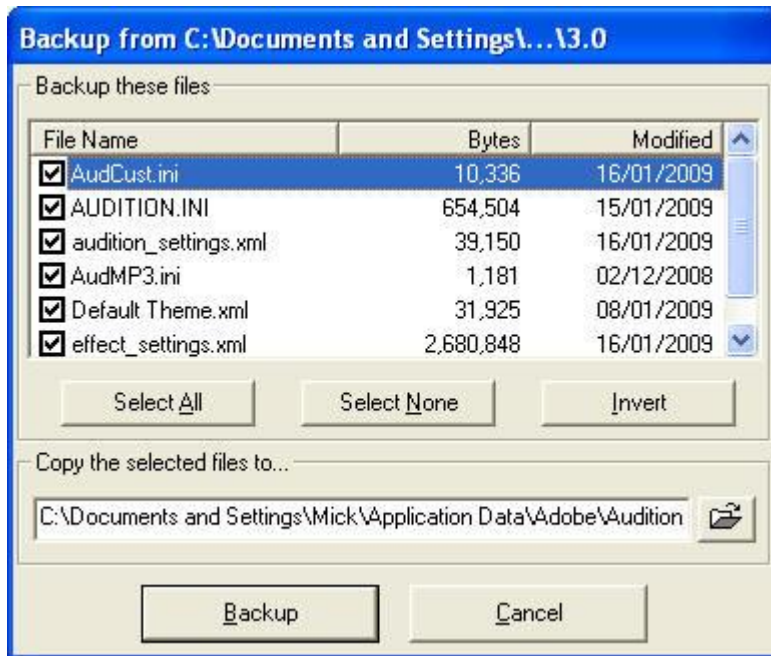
Backup from C:\Documents and Settings\...\3.0

Backup these files

| File Name | Bytes | Modified |
|---|---|---|
| AudCust.ini | 10,336 | 16/01/2009 |
| AUDITION.INI | 654,504 | 15/01/2009 |
| audition_settings.xml | 39,150 | 16/01/2009 |
| AudMP3.ini | 1,181 | 02/12/2008 |
| Default Theme.xml | 31,925 | 08/01/2009 |
| effect_settings.xml | 2,680,848 | 16/01/2009 |

Select All

Select None

Invert

Copy the selected files to...

C:\Documents and Settings\Mick\Application Data\Adobe\Audition

Backup

Cancel